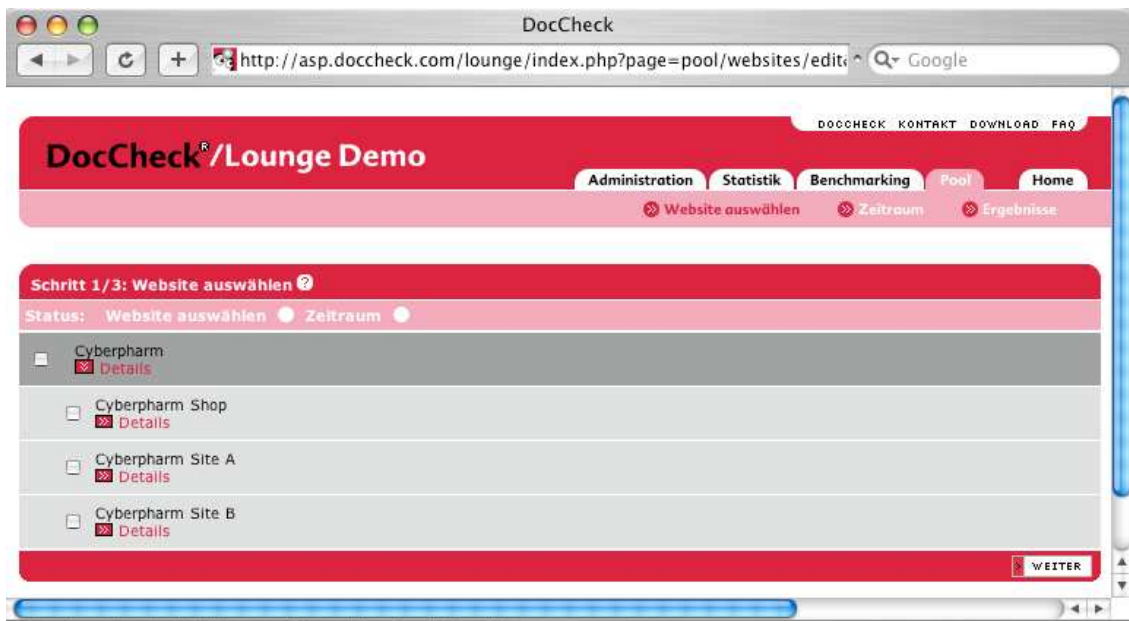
DocCheck

http://asp.doccheck.com/lounge/index.php?page=pool/websites/edit

Google

DOCCHECK KONTAKT DOWNLOAD FAQ

DocCheck®/Lounge Demo

Administration Statistik Benchmarking Pool Home

Website auswählen Zeitraum Ergebnisse

Schritt 1/3: Website auswählen

Status: Website auswählen Zeitraum

Cyberpharm
Details

Cyberpharm Shop
Details

Cyberpharm Site A
Details

Cyberpharm Site B
Details

WEITER